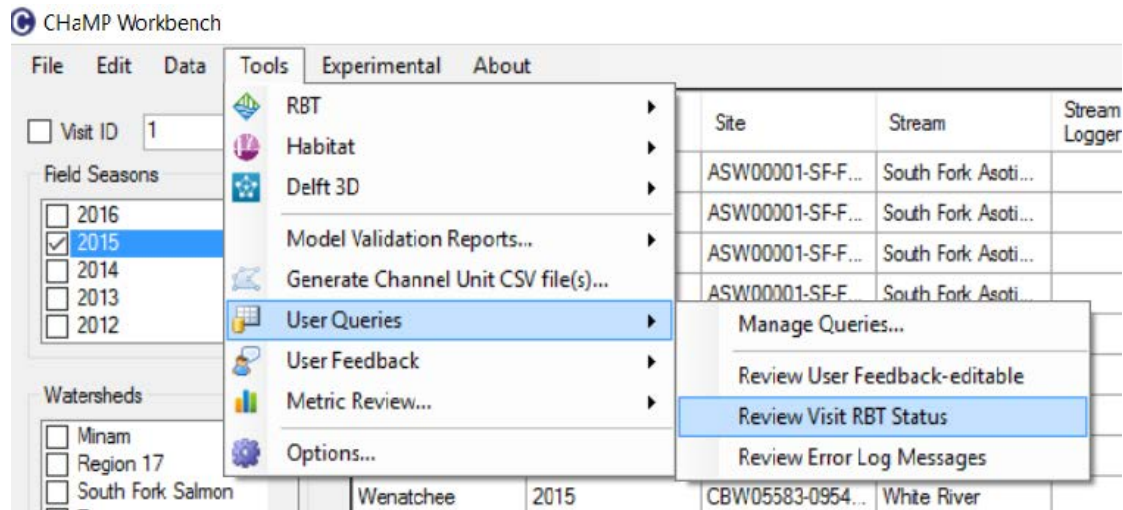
CHaMP Workbench

File Edit Data Tools Experimental About

Visit ID 1

Field Seasons
2016
2015
2014
2013
2012

Watersheds
Minam
Region 17
South Fork Salmon

RBT
Habitat
Delft 3D
Model Validation Reports...
Generate Channel Unit CSV file(s)...
User Queries
User Feedback
Metric Review...
Options...

Manage Queries...
Review User Feedback-editable
Review Visit RBT Status
Review Error Log Messages

| Site | Stream | Stream Logger |
|---|---|---|
| ASW00001-SF-F... | South Fork Asoti... | |
| ASW00001-SF-F... | South Fork Asoti... | |
| ASW00001-SF-F... | South Fork Asoti... | |
| ASW00001-SF-F... | South Fork Asoti... | |

Wenatchee 2015 CBW05583-0954... White River